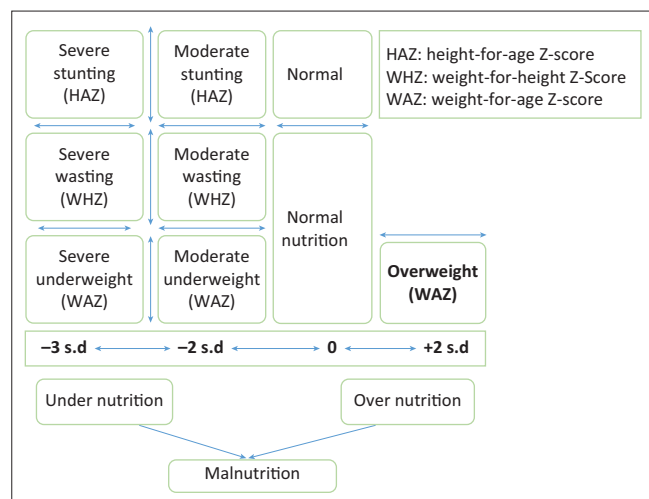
Severe stunting (HAZ)

Moderate stunting (HAZ)

Normal

HAZ: height-for-age Z-score
WHZ: weight-for-height Z-Score
WAZ: weight-for-age Z-score

Severe wasting (WHZ)

Moderate wasting (WHZ)

Normal nutrition

Severe underweight (WAZ)

Moderate underweight (WAZ)

**Overweight (WAZ)**

**–3 s.d** **–2 s.d** **0** **+2 s.d**

Under nutrition

Over nutrition

Malnutrition